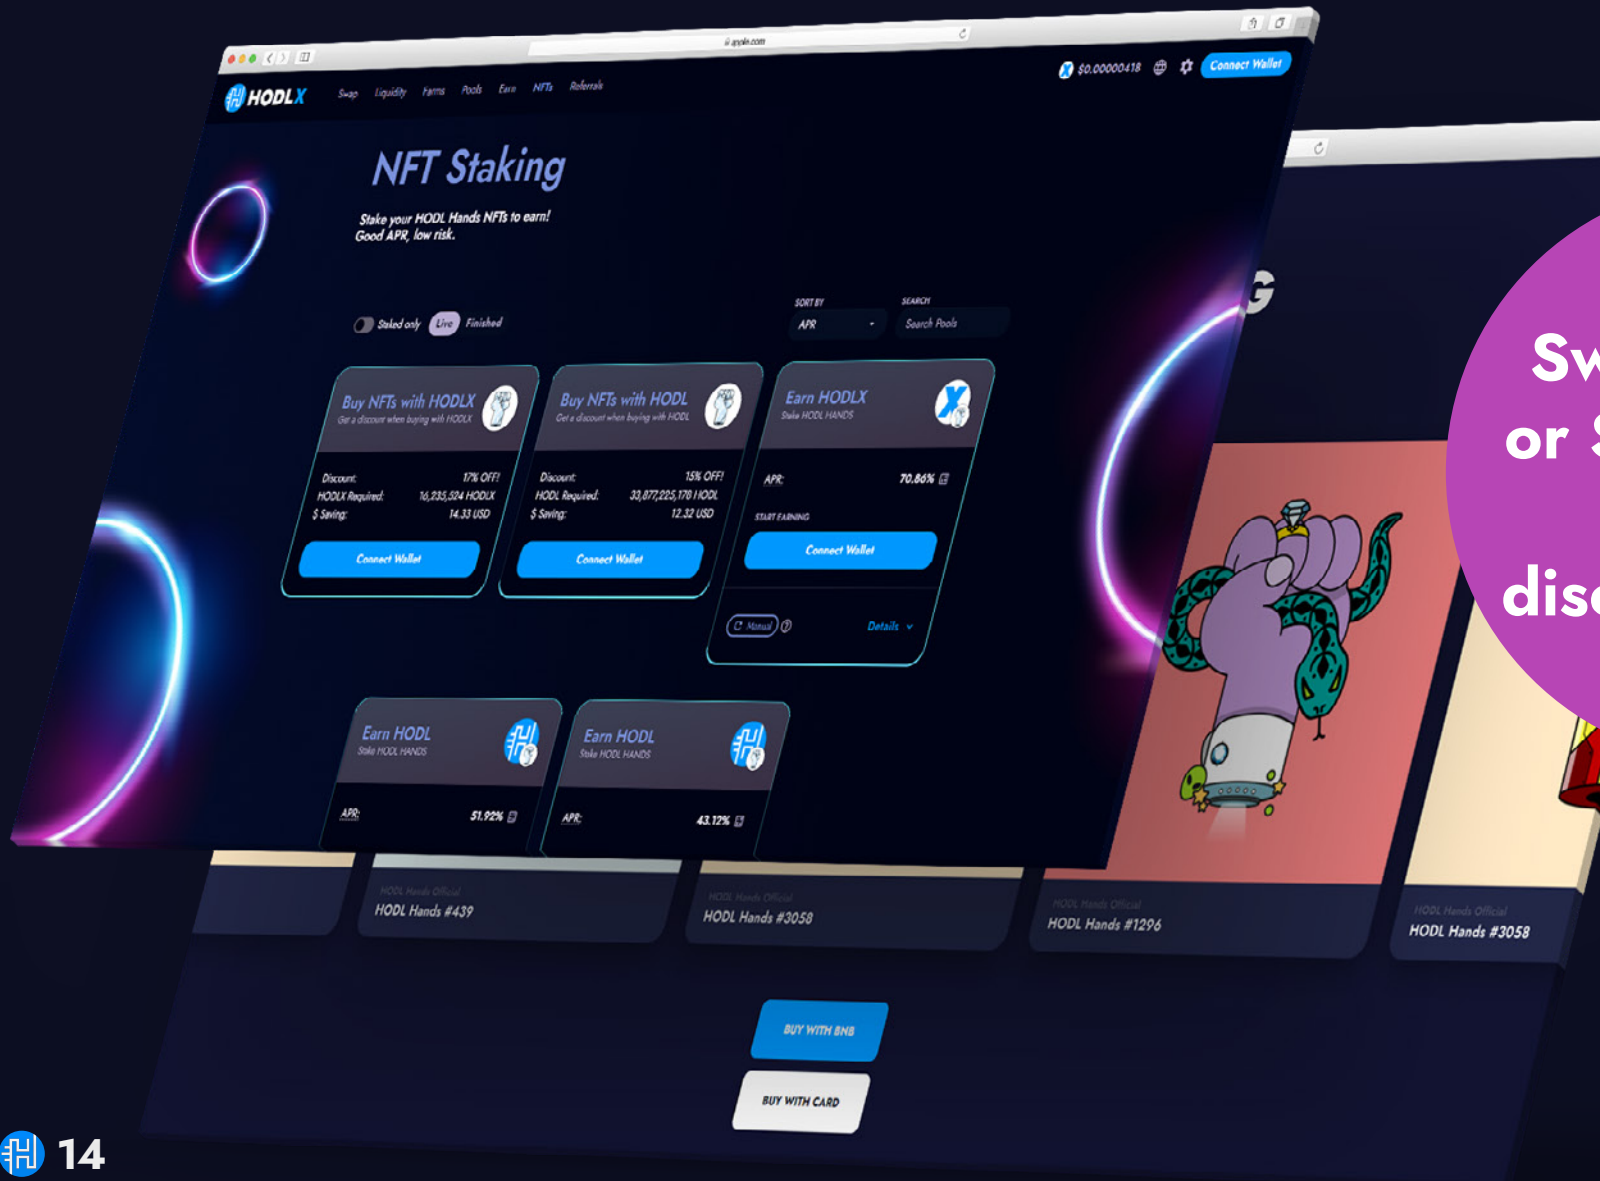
apple.com

HODLX Swap Liquidity Farms Pools Earn NFTs Referrals

$0.00000418 Connect Wallet

NFT Staking

Stake your HODL Hands NFTs to earn! Good APR, low risk.

Staked only Live Finished

SORT BY APR

SEARCH Search Pools

Buy NFTs with HODLX
Get a discount when buying with HODLX

Discount: 17% OFF!
HODLX Required: 16,235,524 HODLX
$ Saving: 14.33 USD

Connect Wallet

Buy NFTs with HODL
Get a discount when buying with HODL

Discount: 15% OFF!
HODL Required: 33,877,225,178 HODL
$ Saving: 12.32 USD

Connect Wallet

Earn HODLX
Stake HODL HANDS

APR: 70.86%

START EARNING

Connect Wallet

Manual

Details

Earn HODL
Stake HODL HANDS

APR: 51.92%

Earn HODL
Stake HODL HANDS

APR: 43.12%

G

Sw
or
disc

HODL Hands Official
HODL Hands #439

HODL Hands Official
HODL Hands #3058

HODL Hands Official
HODL Hands #1296

HODL Hands Official
HODL Hands #3058

BUY WITH BNB

BUY WITH CARD

14